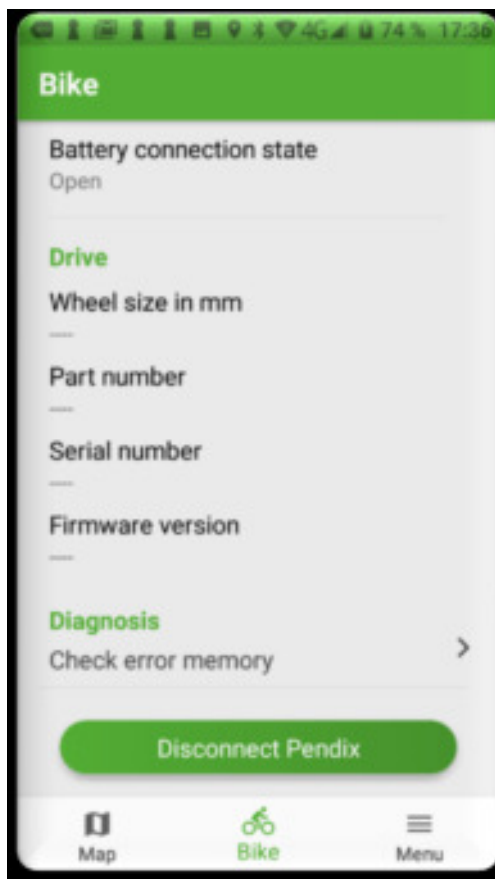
4G 74 % 17:30

Bike

Battery connection state
Open

Drive

Wheel size in mm
----

Part number
----

Serial number
----

Firmware version
----

Diagnosis

Check error memory >

Disconnect Pendix

Map Bike Menu